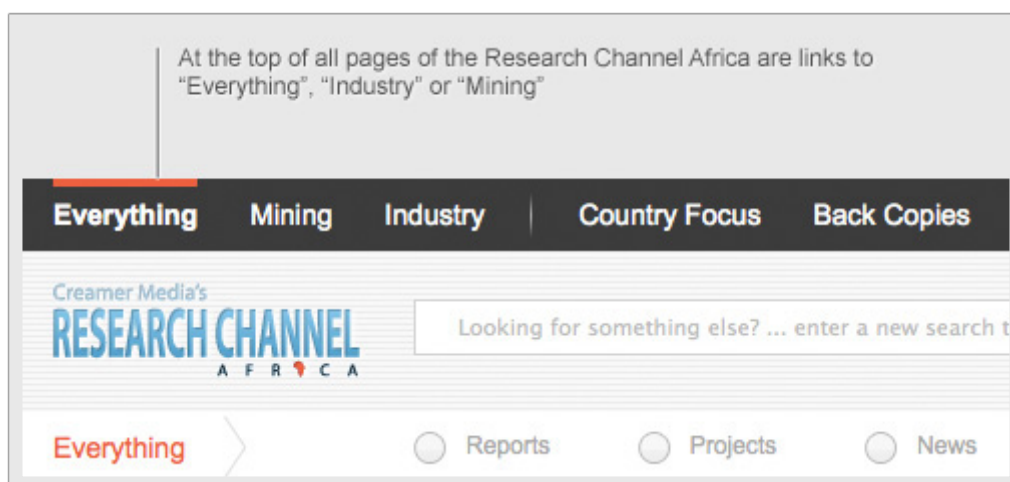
At the top of all pages of the Research Channel Africa are links to "Everything", "Industry" or "Mining"

Everything Mining Industry Country Focus Back Copies

Creamer Media's
RESEARCH CHANNEL
AFRICA

Looking for something else? ... enter a new search t

Everything Reports Projects News